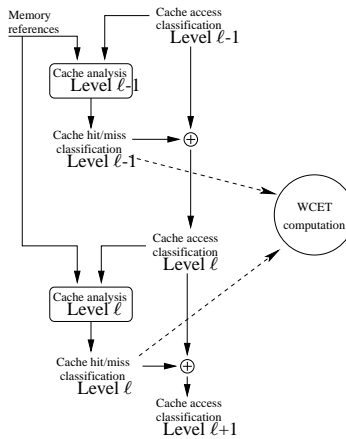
Memory references

Cache access classification
Level $\ell$-1

Cache analysis
Level $\ell$-1

Cache hit/miss classification
Level $\ell$-1

$\oplus$

WCET computation

Cache access classification
Level $\ell$

Cache analysis
Level $\ell$

Cache hit/miss classification
Level $\ell$

$\oplus$

Cache access classification
Level $\ell$+1